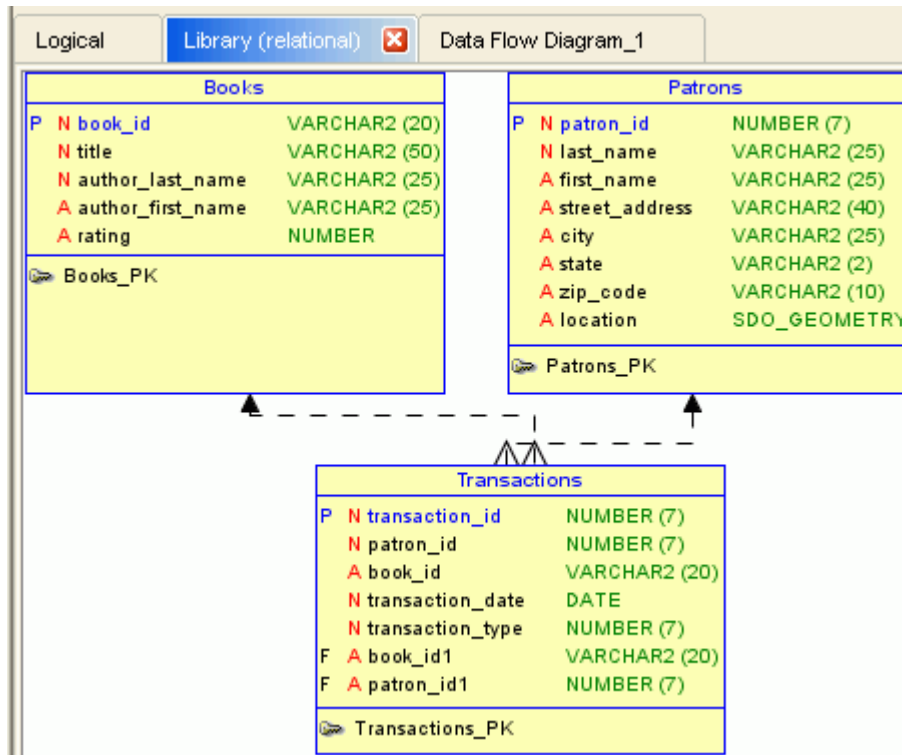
Logical | Library (relational) | Data Flow Diagram_1

Books

| | | | |
|---|---|---|---|
| P | N | book_id | VARCHAR2 (20) |
| | N | title | VARCHAR2 (50) |
| | N | author_last_name | VARCHAR2 (25) |
| | A | author_first_name | VARCHAR2 (25) |
| | A | rating | NUMBER |

Books_PK

Patrons

| | | | |
|---|---|---|---|
| P | N | patron_id | NUMBER (7) |
| | N | last_name | VARCHAR2 (25) |
| | A | first_name | VARCHAR2 (25) |
| | A | street_address | VARCHAR2 (40) |
| | A | city | VARCHAR2 (25) |
| | A | state | VARCHAR2 (2) |
| | A | zip_code | VARCHAR2 (10) |
| | A | location | SDO_GEOMETRY |

Patrons_PK

Transactions

| | | | |
|---|---|---|---|
| P | N | transaction_id | NUMBER (7) |
| | N | patron_id | NUMBER (7) |
| | A | book_id | VARCHAR2 (20) |
| | N | transaction_date | DATE |
| | N | transaction_type | NUMBER (7) |
| F | A | book_id1 | VARCHAR2 (20) |
| F | A | patron_id1 | NUMBER (7) |

Transactions_PK